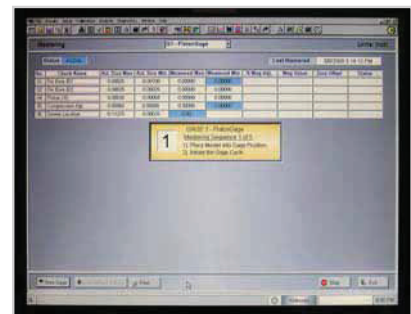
Mastering

01 - PistonGage

Units: Inch

Status

Last Mastered

| No. | Check Name | Act. Dev. Max | Act. Dev. Min | Mastered Max | Mastered Min | % Mag Adj. | Mag Value | Zero Offset | Status |
|---|---|---|---|---|---|---|---|---|---|
| 01 | Pin Bore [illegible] | 0.00025 | 0.00000 | 0.00000 | 0.00000 | | | | |
| 02 | Pin Bore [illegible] | 0.00025 | 0.00000 | 0.00000 | 0.00000 | | | | |
| 03 | Piston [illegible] | 0.00025 | 0.00000 | 0.00000 | 0.00000 | | | | |
| 04 | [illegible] | 0.00050 | 0.00000 | 0.00000 | 0.00000 | | | | |
| 05 | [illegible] | 0.01125 | 0.00000 | 0.00 | | | | | |

1

GAGE 1 - PistonGage
Mastering Sequence 1 of 3
1) Place Master into Gage Position.
2) Initiate the Gage Cycle.

Print

Stop

Exit